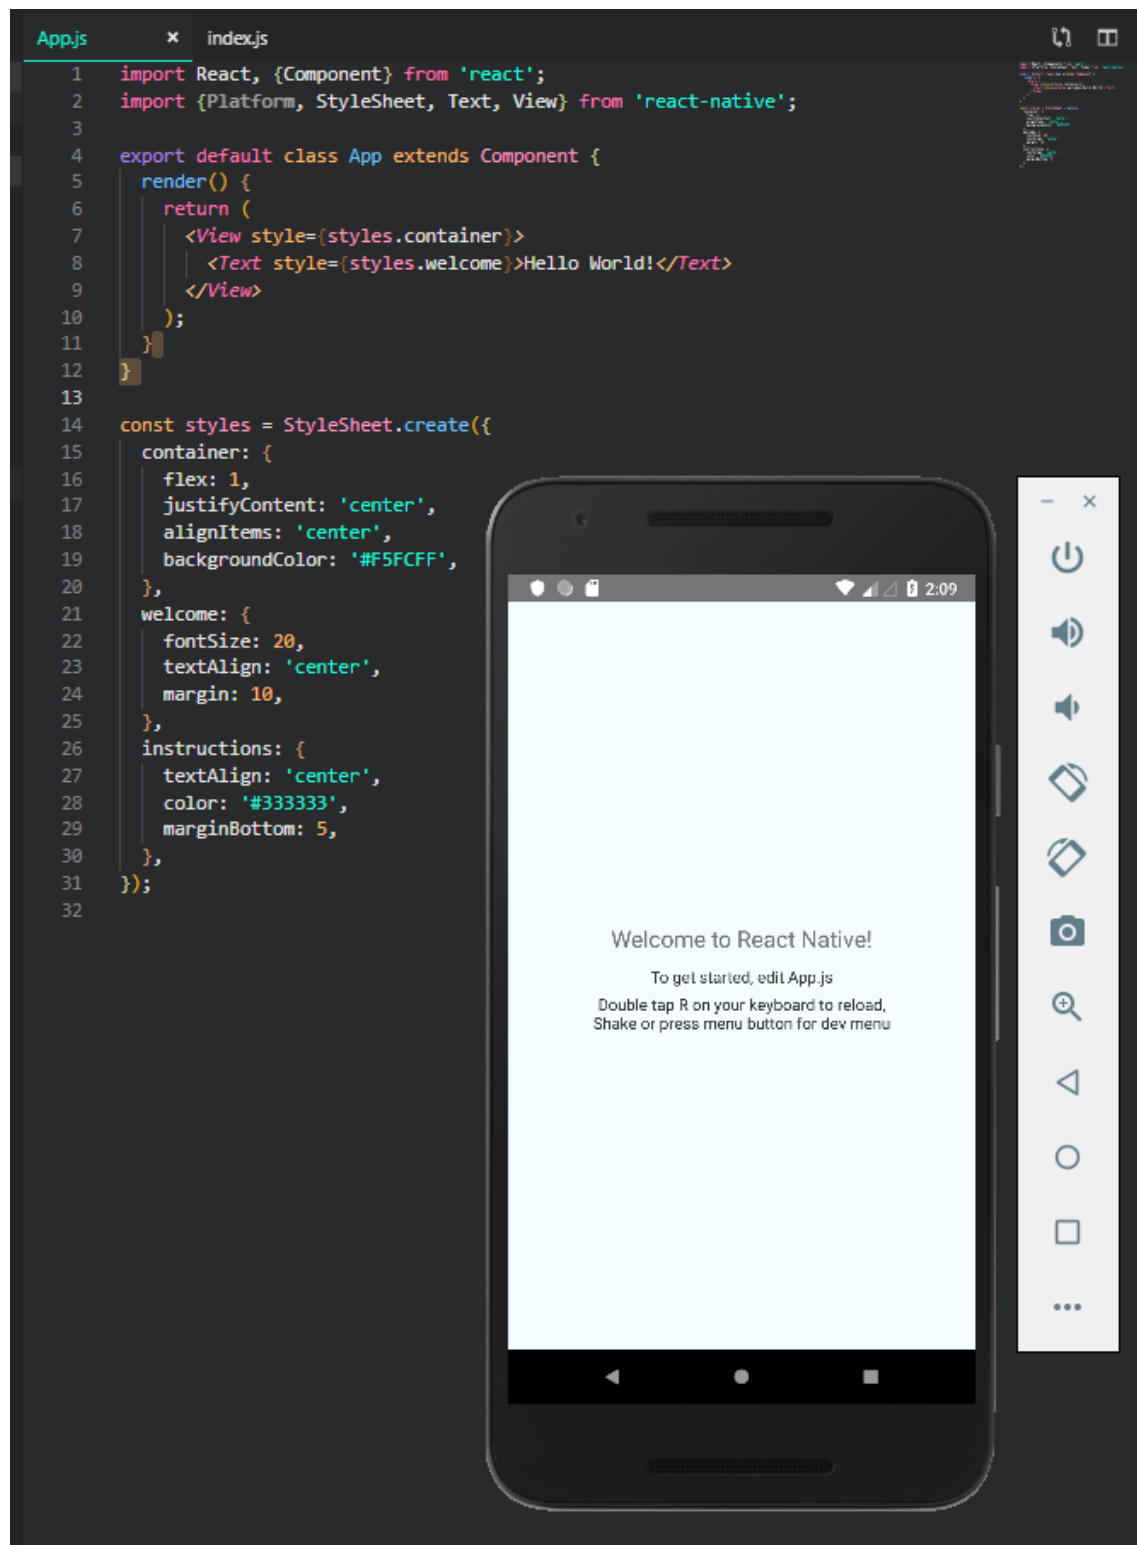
App.js × index.js

1 import React, {Component} from 'react';
2 import {Platform, StyleSheet, Text, View} from 'react-native';
3
4 export default class App extends Component {
5 render() {
6 return (
7 <View style={styles.container}>
8 <Text style={styles.welcome}>Hello World!</Text>
9 </View>
10 );
11 }
12 }
13
14 const styles = StyleSheet.create({
15 container: {
16 flex: 1,
17 justifyContent: 'center',
18 alignItems: 'center',
19 backgroundColor: '#F5FCFF',
20 },
21 welcome: {
22 fontSize: 20,
23 textAlign: 'center',
24 margin: 10,
25 },
26 instructions: {
27 textAlign: 'center',
28 color: '#333333',
29 marginBottom: 5,
30 },
31 });
32

2:09

Welcome to React Native!

To get started, edit App.js

Double tap R on your keyboard to reload,
Shake or press menu button for dev menu

– ×

•••